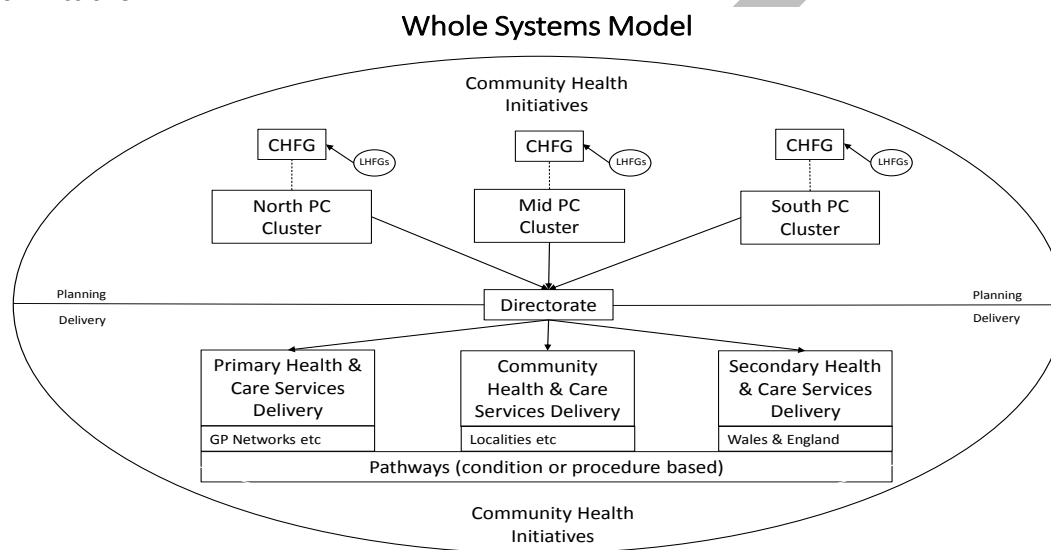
Whole Systems Model

Community Health Initiatives

CHFG

LHFGs

CHFG

LHFGs

CHFG

LHFGs

North PC Cluster

Mid PC Cluster

South PC Cluster

Planning

Delivery

Directorate

Planning

Delivery

Primary Health & Care Services Delivery

GP Networks etc

Community Health & Care Services Delivery

Localities etc

Secondary Health & Care Services Delivery

Wales & England

Pathways (condition or procedure based)

Community Health Initiatives